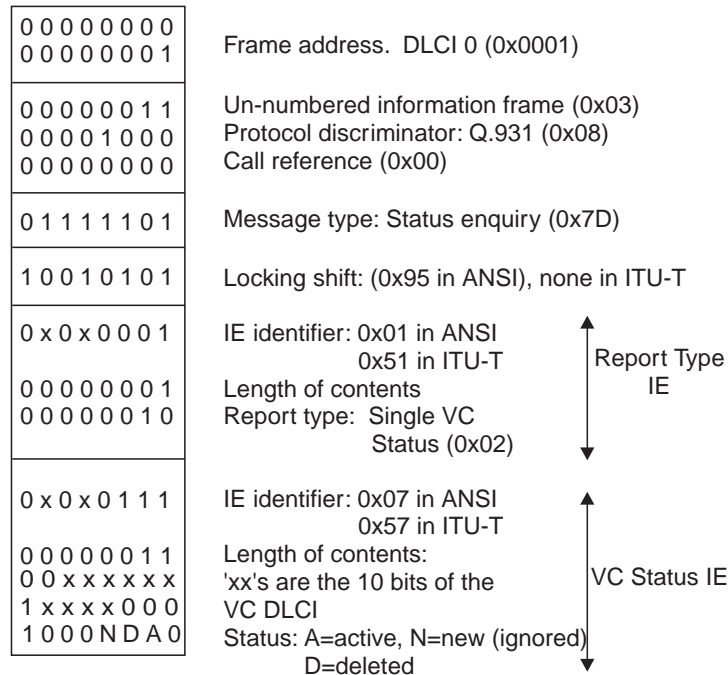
| | |
|---|---|
| 0 0 0 0 0 0 0 0<br>0 0 0 0 0 0 0 1 | Frame address. DLCI 0 (0x0001) |
| 0 0 0 0 0 0 1 1<br>0 0 0 0 1 0 0 0<br>0 0 0 0 0 0 0 0 | Un-numbered information frame (0x03)<br>Protocol discriminator: Q.931 (0x08)<br>Call reference (0x00) |
| 0 1 1 1 1 1 0 1 | Message type: Status enquiry (0x7D) |
| 1 0 0 1 0 1 0 1 | Locking shift: (0x95 in ANSI), none in ITU-T |
| 0 x 0 x 0 0 0 1<br>0 0 0 0 0 0 0 1<br>0 0 0 0 0 0 1 0 | IE identifier: 0x01 in ANSI<br>0x51 in ITU-T<br>Length of contents<br>Report type: Single VC Status (0x02) |
| 0 x 0 x 0 1 1 1<br>0 0 0 0 0 0 1 1<br>0 0 x x x x x x<br>1 x x x x 0 0 0<br>1 0 0 0 N D A 0 | IE identifier: 0x07 in ANSI<br>0x57 in ITU-T<br>Length of contents:<br>'xx's are the 10 bits of the VC DLCI<br>Status: A=active, N=new (ignored)<br>D=deleted |

Report Type IE

VC Status IE